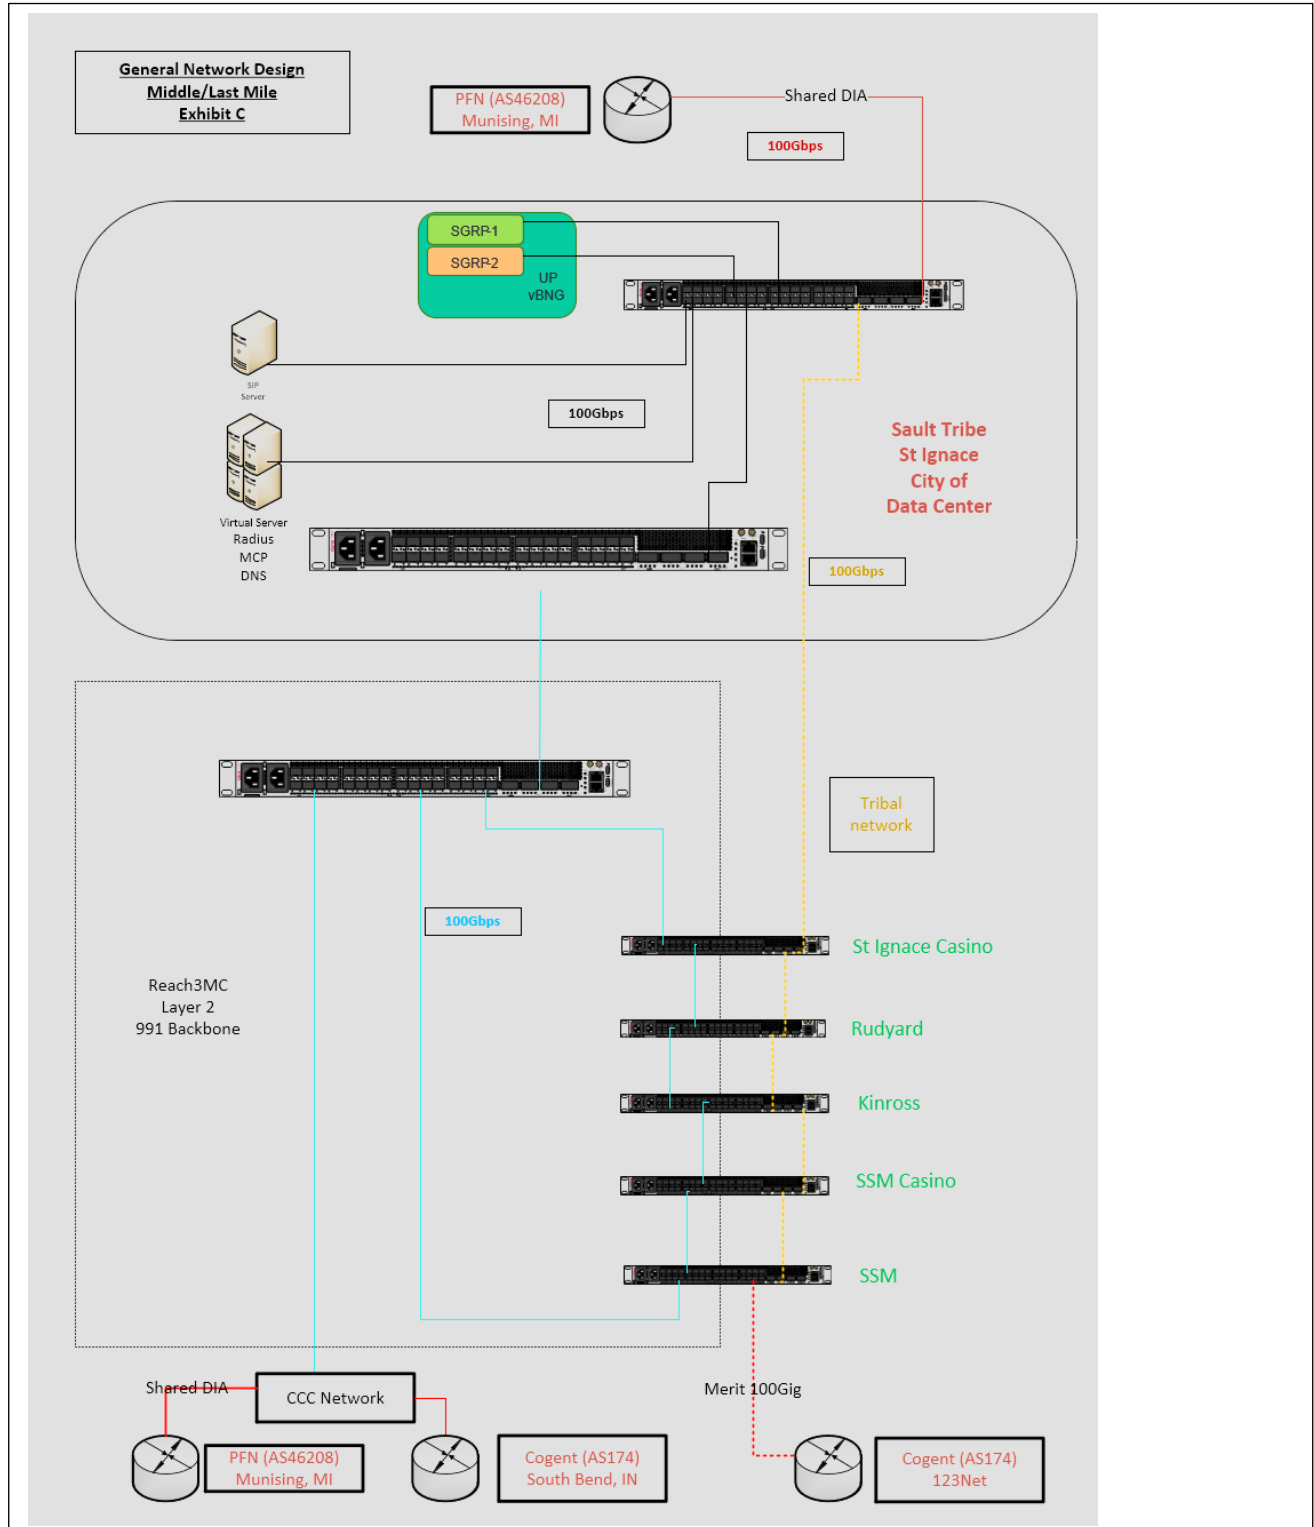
General Network Design
Middle/Last Mile
Exhibit C

PFN (AS46208)
Munising, MI

Shared DIA

100Gbps

SGRP-1
SGRP-2
UP
vBNG

SIP
Server

100Gbps

Virtual Server
Radius
MCP
DNS

Sault Tribe
St Ignace
City of
Data Center

100Gbps

Tribal
network

100Gbps

St Ignace Casino

Reach3MC
Layer 2
991 Backbone

Rudyard

Kinross

SSM Casino

SSM

Shared DIA
CCC Network

Merit 100Gig

PFN (AS46208)
Munising, MI

Cogent (AS174)
South Bend, IN

Cogent (AS174)
123Net